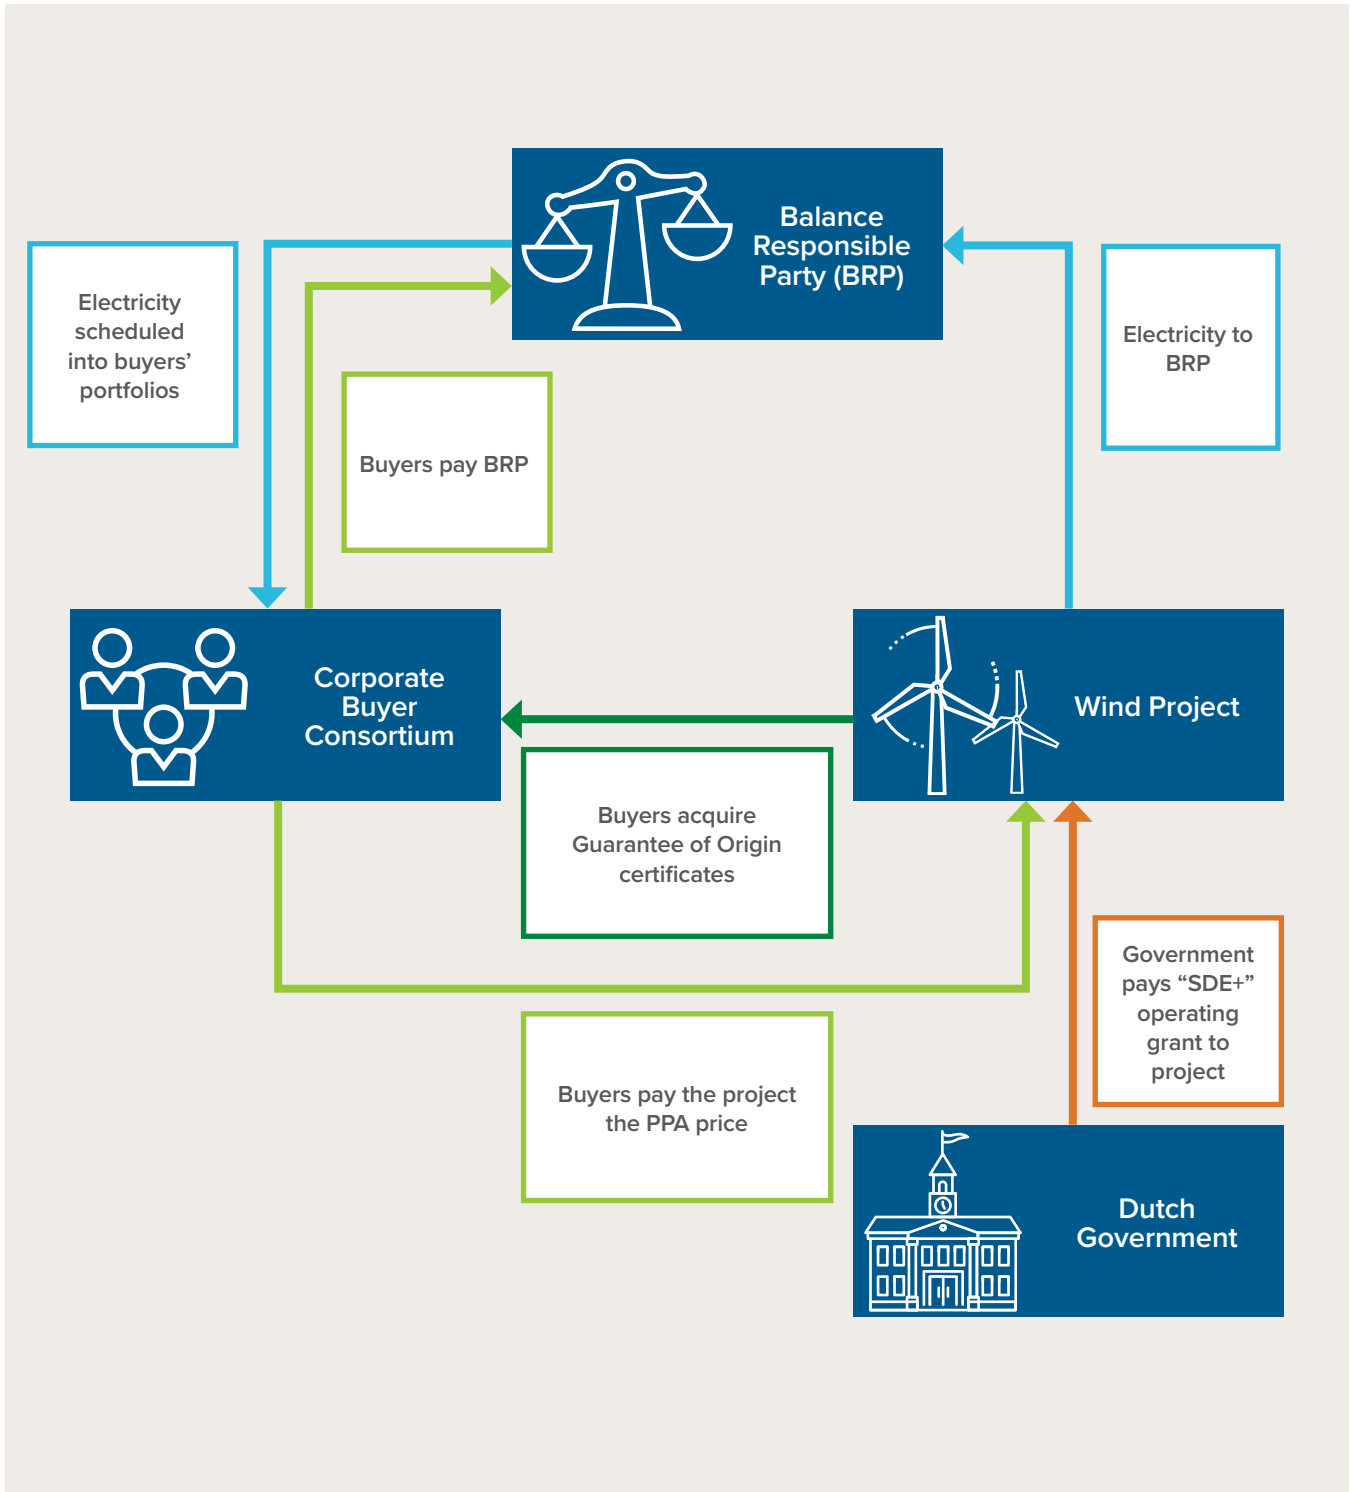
Balance Responsible Party (BRP)

Electricity scheduled into buyers' portfolios

Electricity to BRP

Buyers pay BRP

Corporate Buyer Consortium

Wind Project

Buyers acquire Guarantee of Origin certificates

Government pays "SDE+" operating grant to project

Buyers pay the project the PPA price

Dutch Government